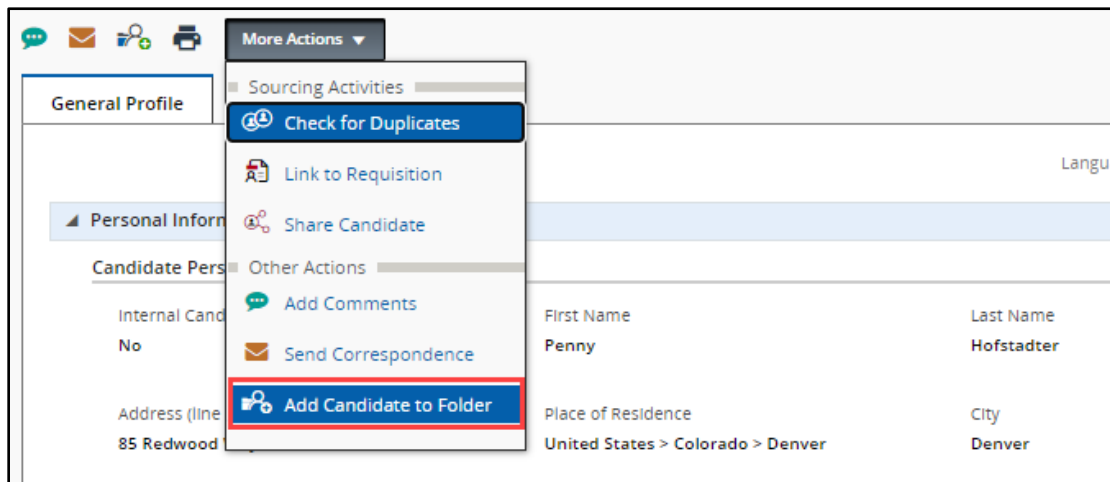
More Actions ▼

Sourcing Activities

Check for Duplicates

Link to Requisition

Share Candidate

Other Actions

Add Comments

Send Correspondence

Add Candidate to Folder

General Profile

Langu

◢ Personal Inform

Candidate Pers

Internal Cand
No

First Name
Penny

Last Name
Hofstadter

Address (line
85 Redwood

Place of Residence
United States > Colorado > Denver

City
Denver